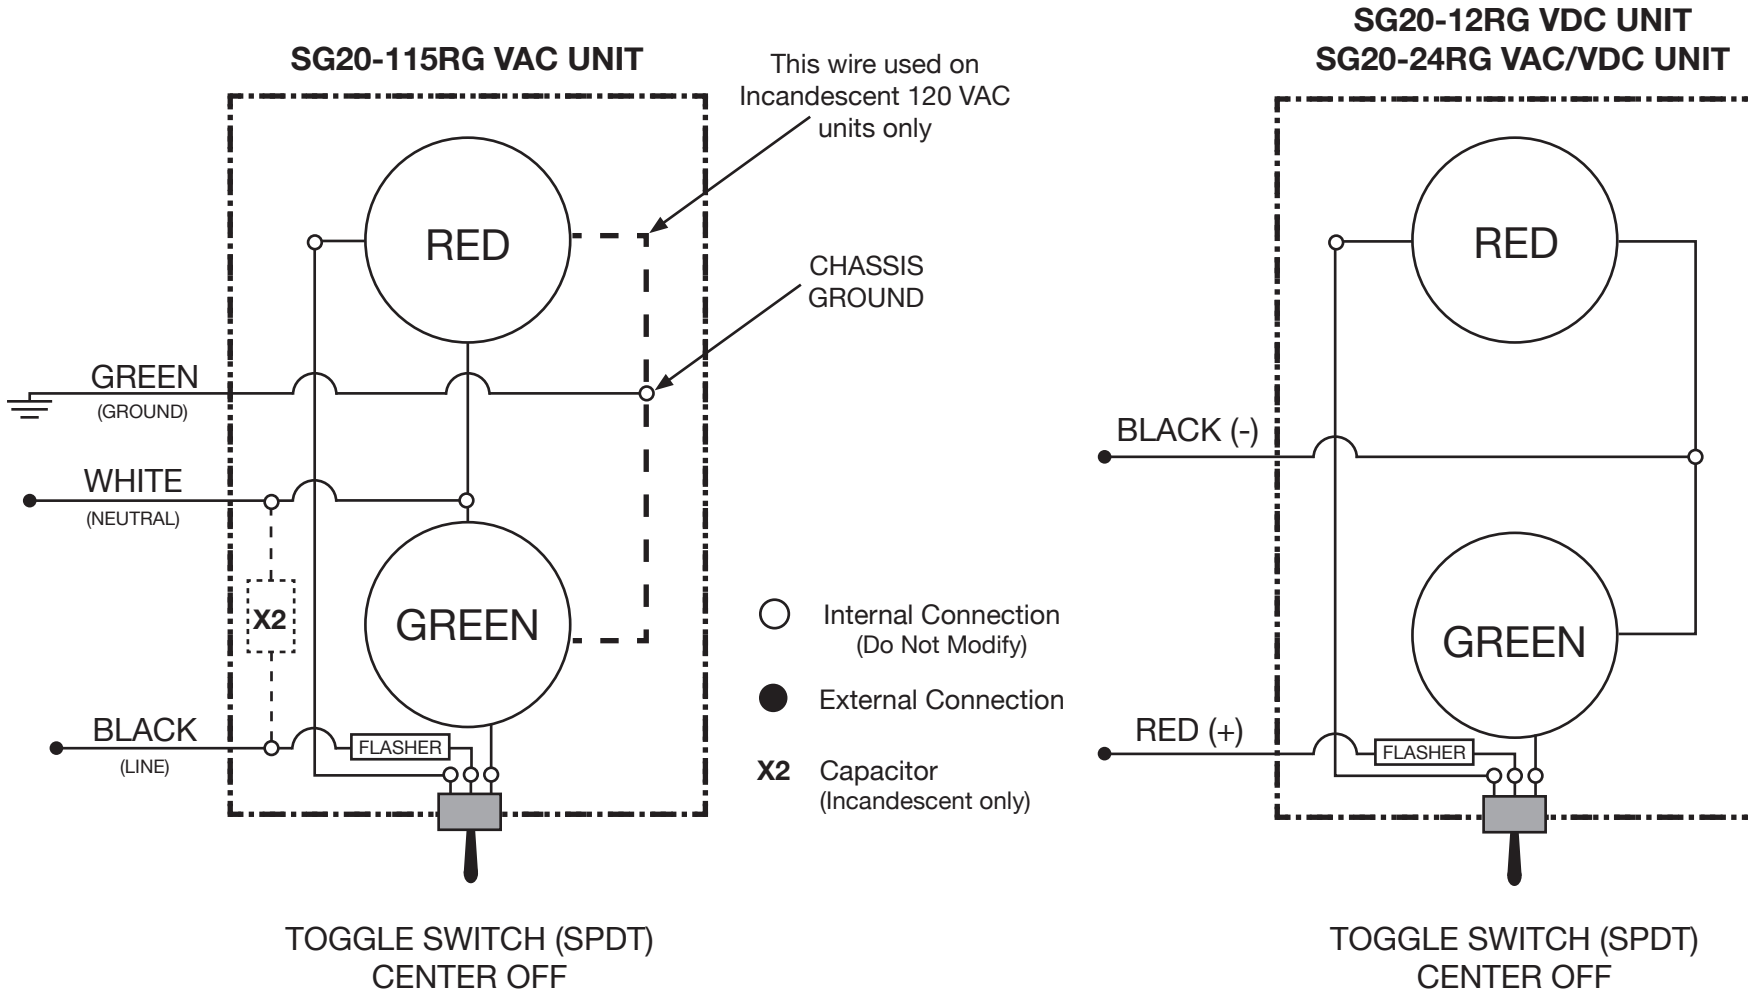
SG20-115RG VAC UNIT

This wire used on Incandescent 120 VAC units only

RED

CHASSIS GROUND

GREEN
(GROUND)

WHITE
(NEUTRAL)

X2

GREEN

BLACK
(LINE)

FLASHER

Internal Connection
(Do Not Modify)

External Connection

X2 Capacitor
(Incandescent only)

TOGGLE SWITCH (SPDT)
CENTER OFF

SG20-12RG VDC UNIT
SG20-24RG VAC/VDC UNIT

RED

BLACK (-)

GREEN

RED (+)

FLASHER

TOGGLE SWITCH (SPDT)
CENTER OFF